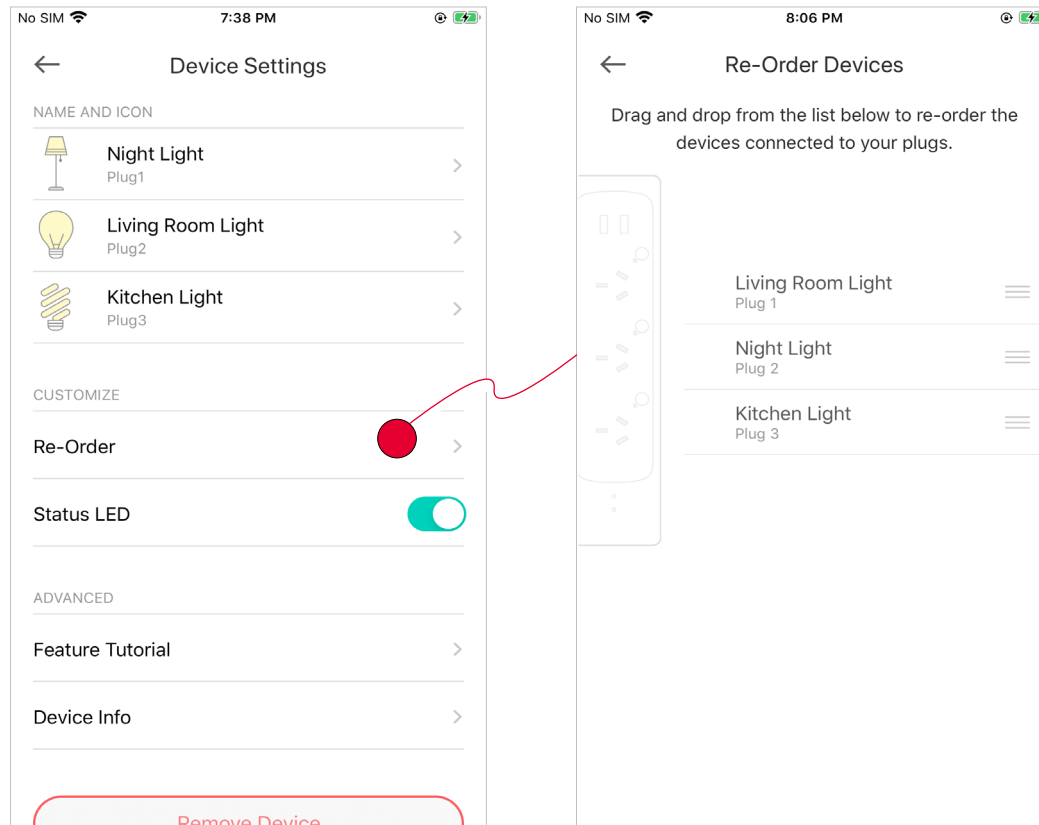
No SIM 7:38 PM

Device Settings

NAME AND ICON

Night Light
Plug1

Living Room Light
Plug2

Kitchen Light
Plug3

CUSTOMIZE

Re-Order

Status LED

ADVANCED

Feature Tutorial

Device Info

Remove Device

No SIM 8:06 PM

Re-Order Devices

Drag and drop from the list below to re-order the devices connected to your plugs.

Living Room Light
Plug 1

Night Light
Plug 2

Kitchen Light
Plug 3